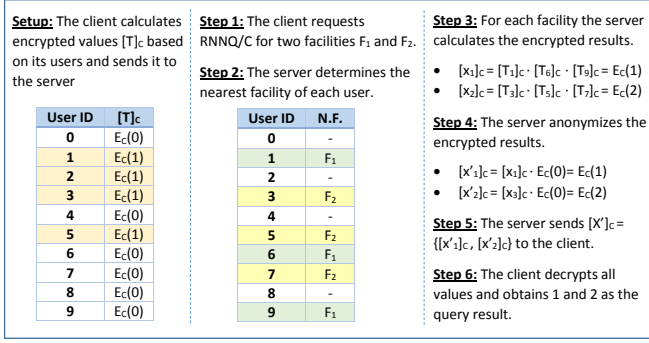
**Setup:** The client calculates encrypted values $[T]_C$ based on its users and sends it to the server

| User ID | $[T]_C$ |
|---|---|
| 0 | $E_C(0)$ |
| 1 | $E_C(1)$ |
| 2 | $E_C(1)$ |
| 3 | $E_C(1)$ |
| 4 | $E_C(0)$ |
| 5 | $E_C(1)$ |
| 6 | $E_C(0)$ |
| 7 | $E_C(0)$ |
| 8 | $E_C(0)$ |
| 9 | $E_C(0)$ |

**Step 1:** The client requests RNNQ/C for two facilities $F_1$ and $F_2$.

**Step 2:** The server determines the nearest facility of each user.

| User ID | N.F. |
|---|---|
| 0 | - |
| 1 | $F_1$ |
| 2 | - |
| 3 | $F_2$ |
| 4 | - |
| 5 | $F_2$ |
| 6 | $F_1$ |
| 7 | $F_2$ |
| 8 | - |
| 9 | $F_1$ |

**Step 3:** For each facility the server calculates the encrypted results.

- $[x_1]_C = [T_1]_C \cdot [T_6]_C \cdot [T_9]_C = E_C(1)$
- $[x_2]_C = [T_3]_C \cdot [T_5]_C \cdot [T_7]_C = E_C(2)$

**Step 4:** The server anonymizes the encrypted results.

- $[x'_1]_C = [x_1]_C \cdot E_C(0) = E_C(1)$
- $[x'_2]_C = [x_3]_C \cdot E_C(0) = E_C(2)$

**Step 5:** The server sends $[X']_C = \{[x'_1]_C, [x'_2]_C\}$ to the client.

**Step 6:** The client decrypts all values and obtains 1 and 2 as the query result.